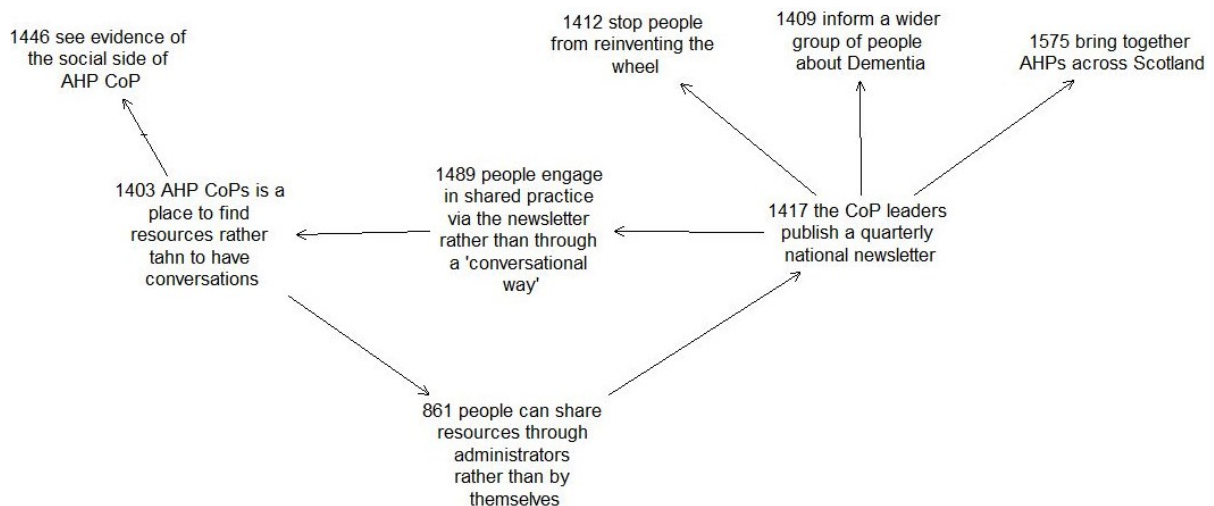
1446 see evidence of the social side of AHP CoP

1412 stop people from reinventing the wheel

1409 inform a wider group of people about Dementia

1575 bring together AHPs across Scotland

1403 AHP CoPs is a place to find resources rather tahn to have conversations

1489 people engage in shared practice via the newsletter rather than through a 'conversational way'

1417 the CoP leaders publish a quarterly national newsletter

861 people can share resources through administrators rather than by themselves